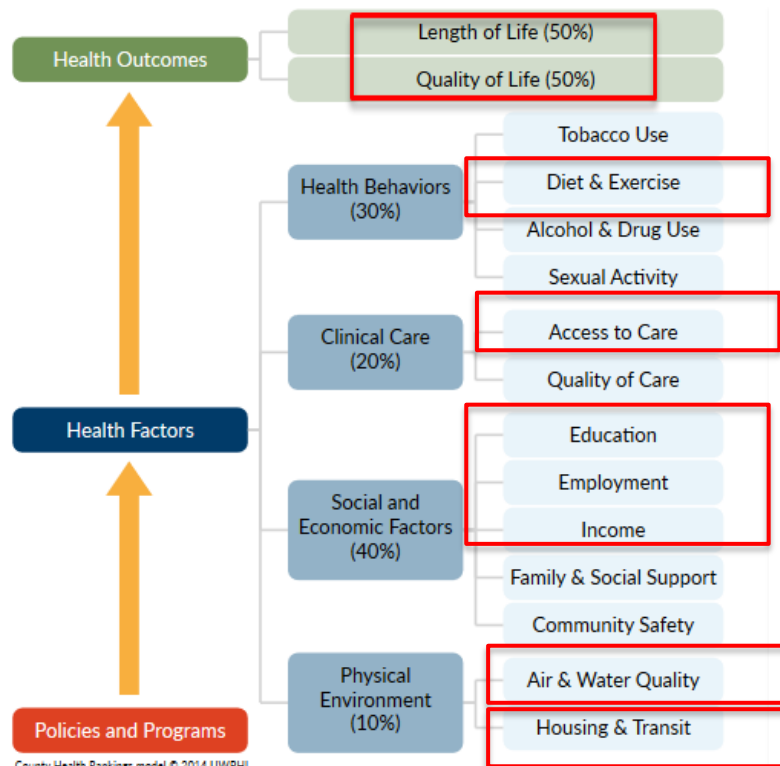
Health Outcomes

Length of Life (50%)

Quality of Life (50%)

Health Behaviors (30%)

Tobacco Use

Diet & Exercise

Alcohol & Drug Use

Sexual Activity

Clinical Care (20%)

Access to Care

Quality of Care

Health Factors

Social and Economic Factors (40%)

Education

Employment

Income

Family & Social Support

Community Safety

Physical Environment (10%)

Air & Water Quality

Housing & Transit

Policies and Programs

County Health Rankings model © 2014 UWPHI